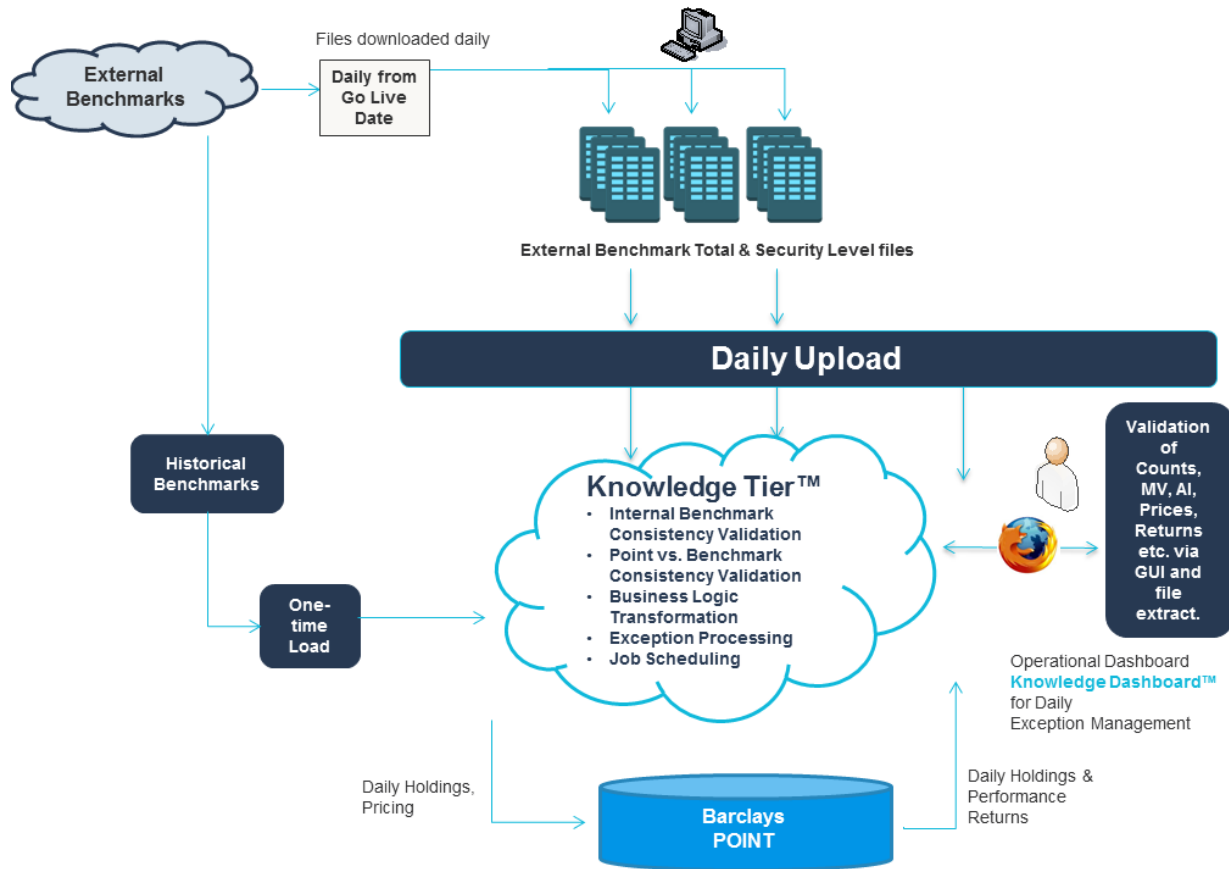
External Benchmarks

Files downloaded daily

Daily from Go Live Date

External Benchmark Total & Security Level files

Daily Upload

Historical Benchmarks

One-time Load

Knowledge Tier™
- Internal Benchmark Consistency Validation
- Point vs. Benchmark Consistency Validation
- Business Logic Transformation
- Exception Processing
- Job Scheduling

Validation of Counts, MV, AI, Prices, Returns etc. via GUI and file extract.

Operational Dashboard
Knowledge Dashboard™
for Daily
Exception Management

Daily Holdings, Pricing

Barclays POINT

Daily Holdings & Performance Returns